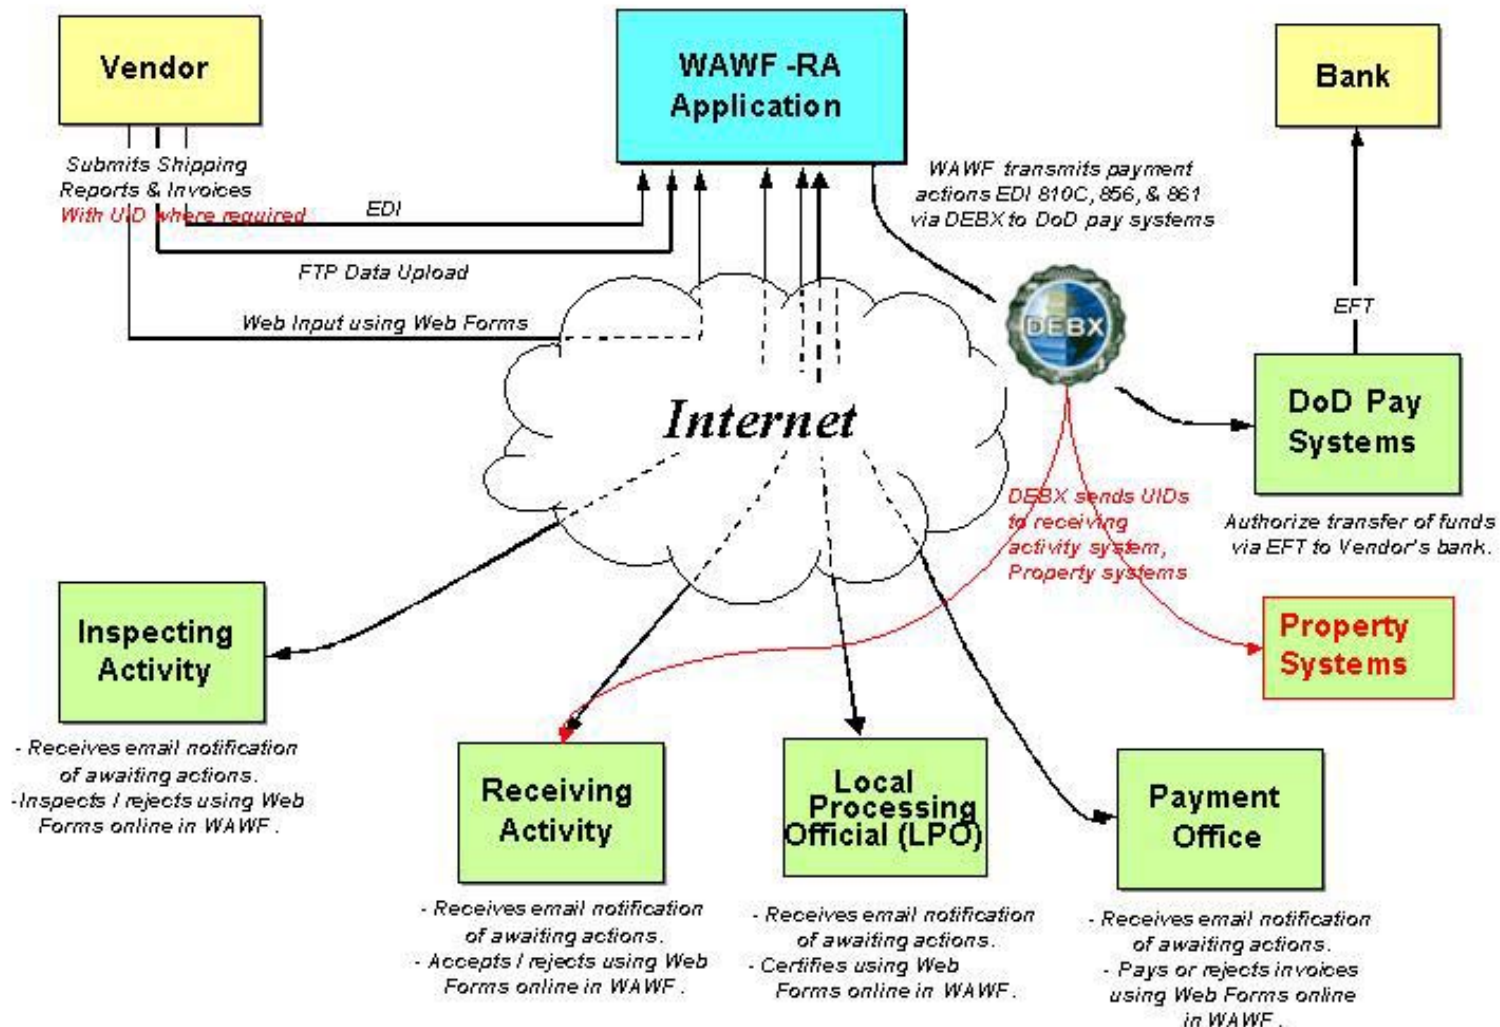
Vendor

WAWF -RA Application

Bank

Submits Shipping Reports & Invoices
With UID where required

EDI

FTP Data Upload

Web Input using Web Forms

WAWF transmits payment actions EDI 810C, 856, & 861 via DEBX to DoD pay systems

DEBX

EFT

Internet

DoD Pay Systems

Authorize transfer of funds via EFT to Vendor's bank.

DEBX sends UIDs to receiving activity system, Property systems

Property Systems

Inspecting Activity

- Receives email notification of awaiting actions.
-Inspects / rejects using Web Forms online in WAWF.

Receiving Activity

- Receives email notification of awaiting actions.
- Accepts / rejects using Web Forms online in WAWF.

Local Processing Official (LPO)

- Receives email notification of awaiting actions.
- Certifies using Web Forms online in WAWF.

Payment Office

- Receives email notification of awaiting actions.
- Pays or rejects invoices using Web Forms online in WAWF.